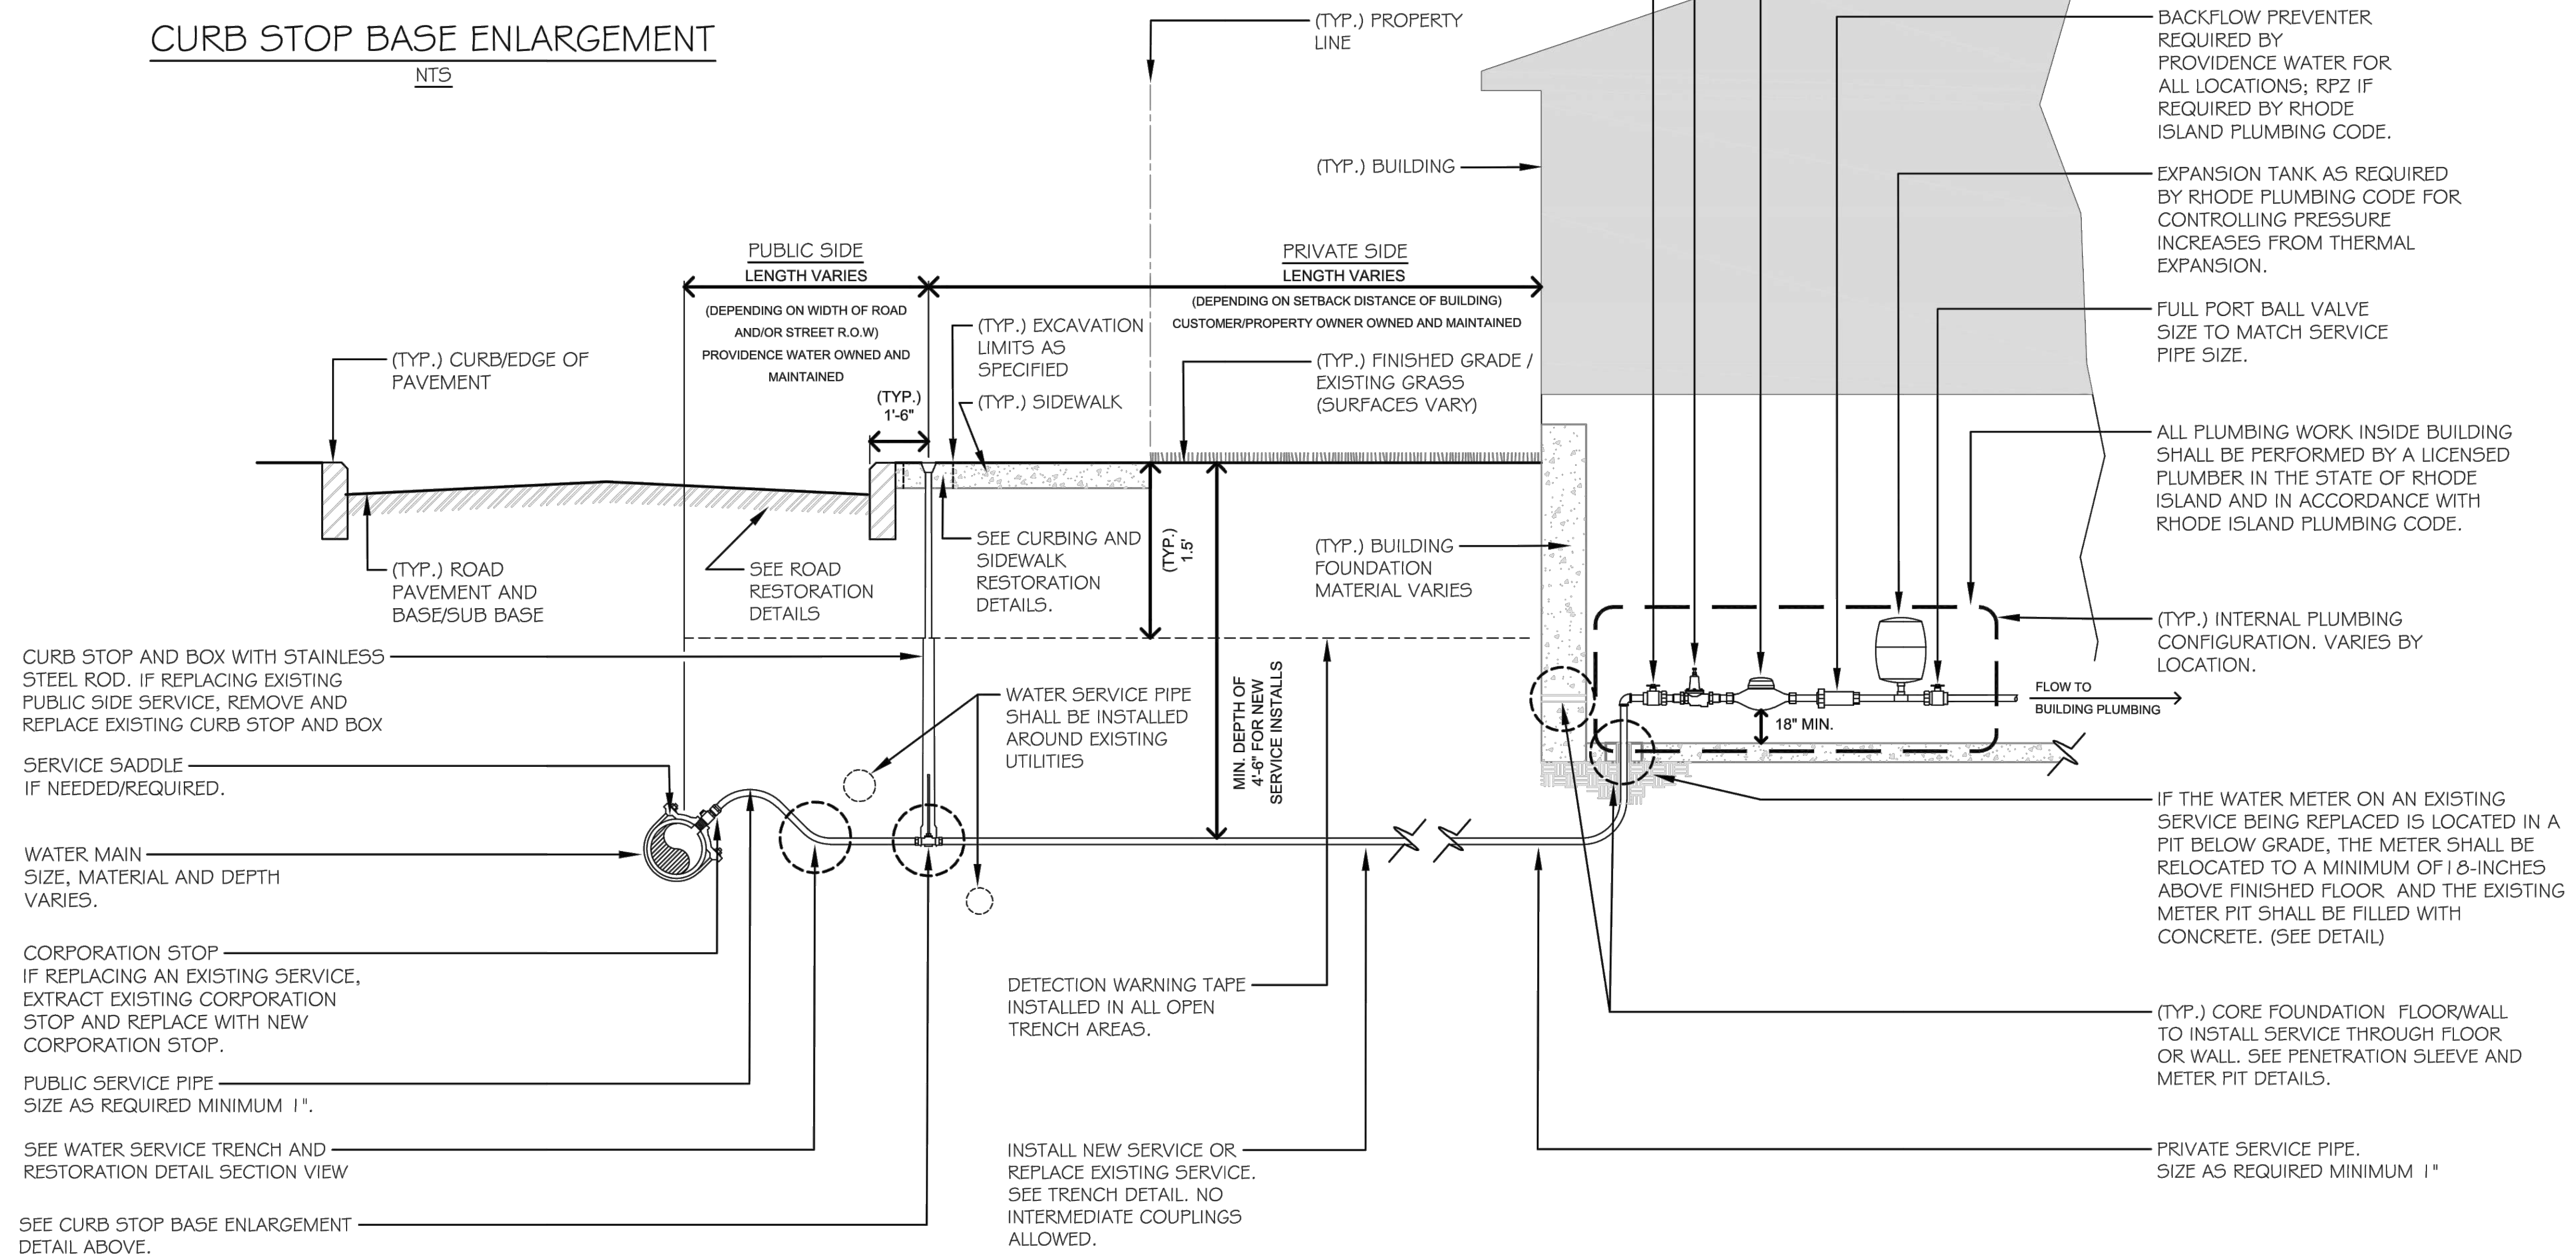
CURB STOP BASE ENLARGEMENT
NTS

(TYP.) PROPERTY LINE

BACKFLOW PREVENTER REQUIRED BY PROVIDENCE WATER FOR ALL LOCATIONS; RPZ IF REQUIRED BY RHODE ISLAND PLUMBING CODE.

(TYP.) BUILDING

EXPANSION TANK AS REQUIRED BY RHODE PLUMBING CODE FOR CONTROLLING PRESSURE INCREASES FROM THERMAL EXPANSION.

PUBLIC SIDE
LENGTH VARIES
(DEPENDING ON WIDTH OF ROAD AND/OR STREET R.O.W)
PROVIDENCE WATER OWNED AND MAINTAINED

PRIVATE SIDE
LENGTH VARIES
(DEPENDING ON SETBACK DISTANCE OF BUILDING)
CUSTOMER/PROPERTY OWNER OWNED AND MAINTAINED

FULL PORT BALL VALVE SIZE TO MATCH SERVICE PIPE SIZE.

(TYP.) CURB/EDGE OF PAVEMENT

(TYP.) EXCAVATION LIMITS AS SPECIFIED

(TYP.) FINISHED GRADE / EXISTING GRASS (SURFACES VARY)

(TYP.) 1'-6"

(TYP.) SIDEWALK

ALL PLUMBING WORK INSIDE BUILDING SHALL BE PERFORMED BY A LICENSED PLUMBER IN THE STATE OF RHODE ISLAND AND IN ACCORDANCE WITH RHODE ISLAND PLUMBING CODE.

(TYP.) ROAD PAVEMENT AND BASE/SUB BASE

SEE ROAD RESTORATION DETAILS

SEE CURBING AND SIDEWALK RESTORATION DETAILS.

(TYP.) 1.5'

(TYP.) BUILDING FOUNDATION MATERIAL VARIES

(TYP.) INTERNAL PLUMBING CONFIGURATION. VARIES BY LOCATION.

CURB STOP AND BOX WITH STAINLESS STEEL ROD. IF REPLACING EXISTING PUBLIC SIDE SERVICE, REMOVE AND REPLACE EXISTING CURB STOP AND BOX

WATER SERVICE PIPE SHALL BE INSTALLED AROUND EXISTING UTILITIES

MIN. DEPTH OF 4'-6" FOR NEW SERVICE INSTALLS

FLOW TO BUILDING PLUMBING

18" MIN.

SERVICE SADDLE IF NEEDED/REQUIRED.

IF THE WATER METER ON AN EXISTING SERVICE BEING REPLACED IS LOCATED IN A PIT BELOW GRADE, THE METER SHALL BE RELOCATED TO A MINIMUM OF 18-INCHES ABOVE FINISHED FLOOR AND THE EXISTING METER PIT SHALL BE FILLED WITH CONCRETE. (SEE DETAIL)

WATER MAIN SIZE, MATERIAL AND DEPTH VARIES.

CORPORATION STOP IF REPLACING AN EXISTING SERVICE, EXTRACT EXISTING CORPORATION STOP AND REPLACE WITH NEW CORPORATION STOP.

DETECTION WARNING TAPE INSTALLED IN ALL OPEN TRENCH AREAS.

(TYP.) CORE FOUNDATION FLOOR/WALL TO INSTALL SERVICE THROUGH FLOOR OR WALL. SEE PENETRATION SLEEVE AND METER PIT DETAILS.

PUBLIC SERVICE PIPE SIZE AS REQUIRED MINIMUM 1".

SEE WATER SERVICE TRENCH AND RESTORATION DETAIL SECTION VIEW

INSTALL NEW SERVICE OR REPLACE EXISTING SERVICE. SEE TRENCH DETAIL. NO INTERMEDIATE COUPLINGS ALLOWED.

PRIVATE SERVICE PIPE. SIZE AS REQUIRED MINIMUM 1"

SEE CURB STOP BASE ENLARGEMENT DETAIL ABOVE.